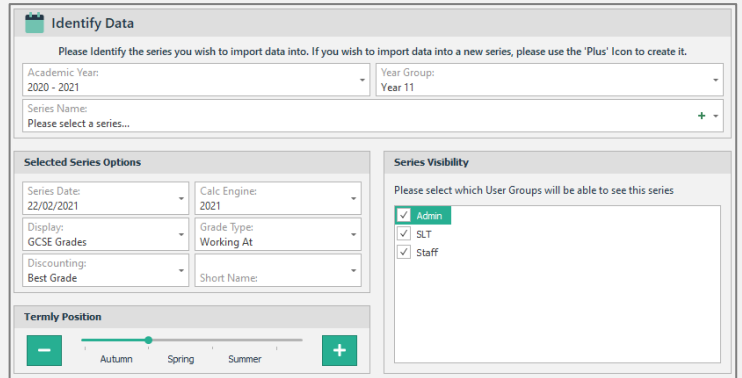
Identify Data

Please Identify the series you wish to import data into. If you wish to import data into a new series, please use the 'Plus' Icon to create it.

Academic Year:
2020 - 2021

Year Group:
Year 11

Series Name:
Please select a series...

+

Selected Series Options

Series Date:
22/02/2021

Calc Engine:
2021

Display:
GCSE Grades

Grade Type:
Working At

Discounting:
Best Grade

Short Name:

Series Visibility

Please select which User Groups will be able to see this series

Admin
SLT
Staff

Termly Position

−

Autumn Spring Summer

+